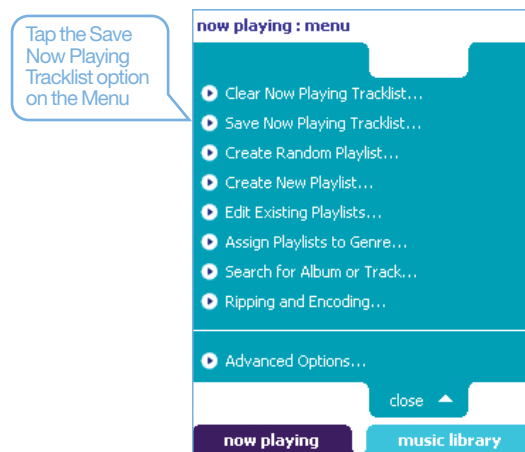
Tap the Save Now Playing Tracklist option on the Menu

now playing : menu

Clear Now Playing Tracklist...

Save Now Playing Tracklist...

Create Random Playlist...

Create New Playlist...

Edit Existing Playlists...

Assign Playlists to Genre...

Search for Album or Track...

Ripping and Encoding...

Advanced Options...

close

now playing

music library